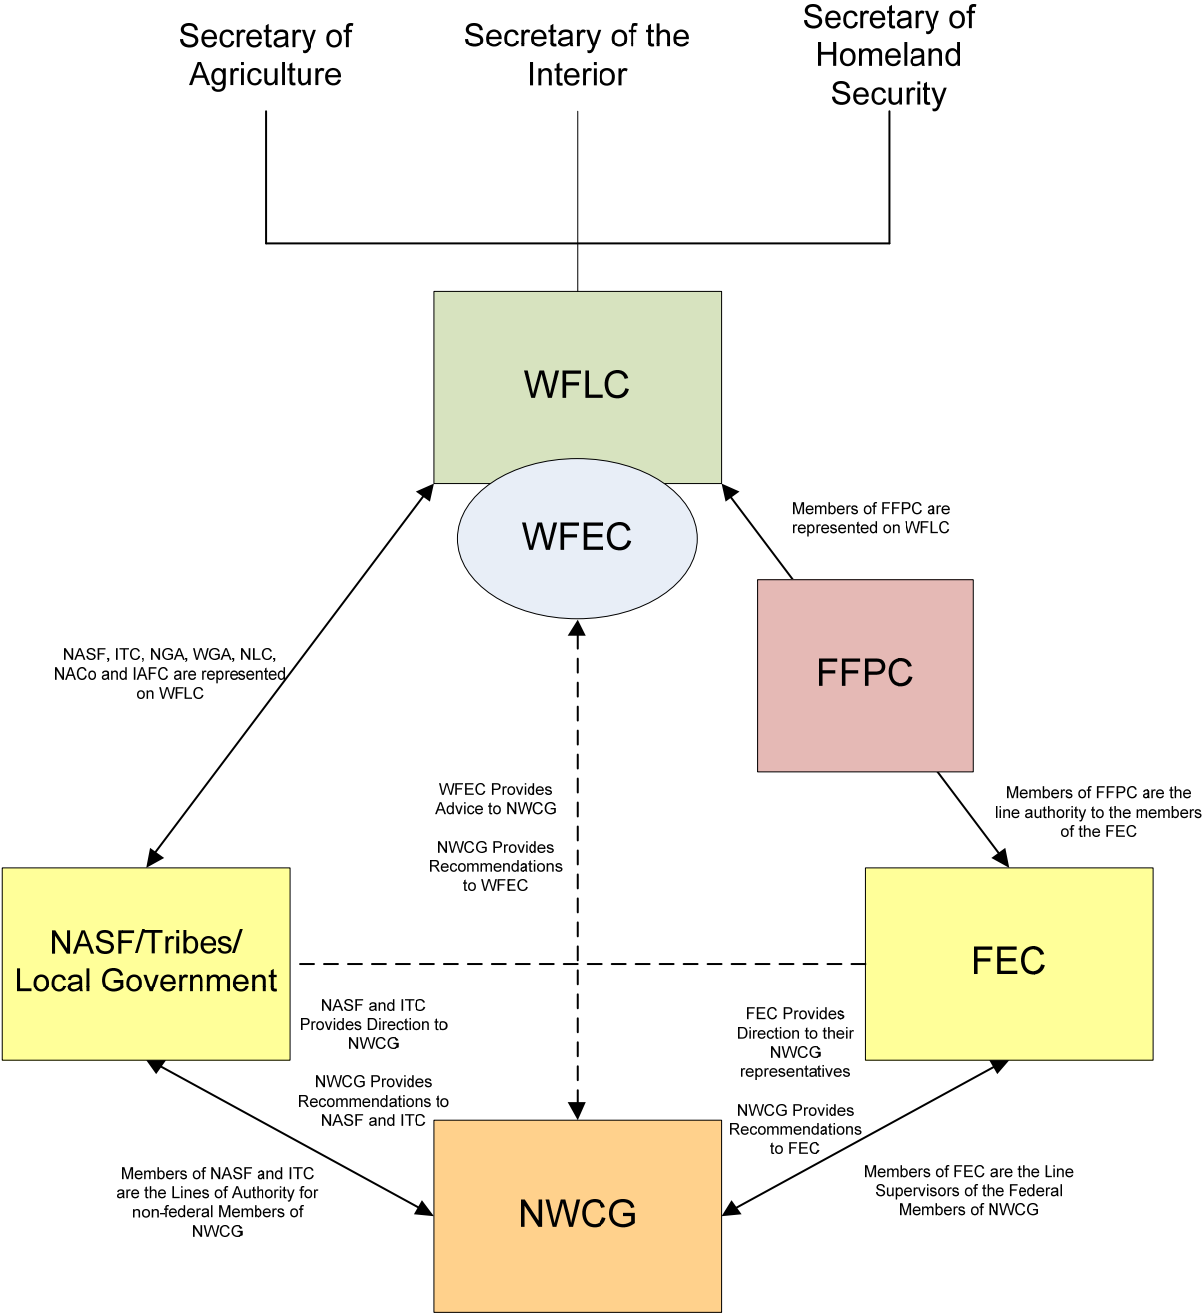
Secretary of Agriculture

Secretary of the Interior

Secretary of Homeland Security

WFLC

WFEC

Members of FFPC are represented on WFLC

FFPC

NASF, ITC, NGA, WGA, NLC, NACo and IAFC are represented on WFLC

WFEC Provides Advice to NWCG

NWCG Provides Recommendations to WFEC

Members of FFPC are the line authority to the members of the FEC

NASF/Tribes/ Local Government

FEC

NASF and ITC Provides Direction to NWCG

NWCG Provides Recommendations to NASF and ITC

FEC Provides Direction to their NWCG representatives

NWCG Provides Recommendations to FEC

Members of NASF and ITC are the Lines of Authority for non-federal Members of NWCG

NWCG

Members of FEC are the Line Supervisors of the Federal Members of NWCG